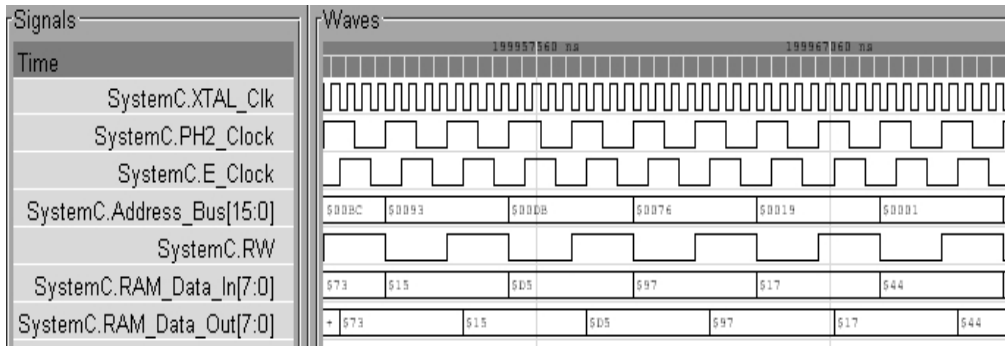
Signals
Time
SystemC.XTAL_Clk
SystemC.PH2_Clock
SystemC.E_Clock
SystemC.Address_Bus[15:0]
SystemC.RW
SystemC.RAM_Data_In[7:0]
SystemC.RAM_Data_Out[7:0]

Waves
199957560 ns
199967060 ns
$00BC $0093 $00DB $0076 $0019 $0001
$73 $15 $D5 $97 $17 $44
+ $73 $15 $D5 $97 $17 $44